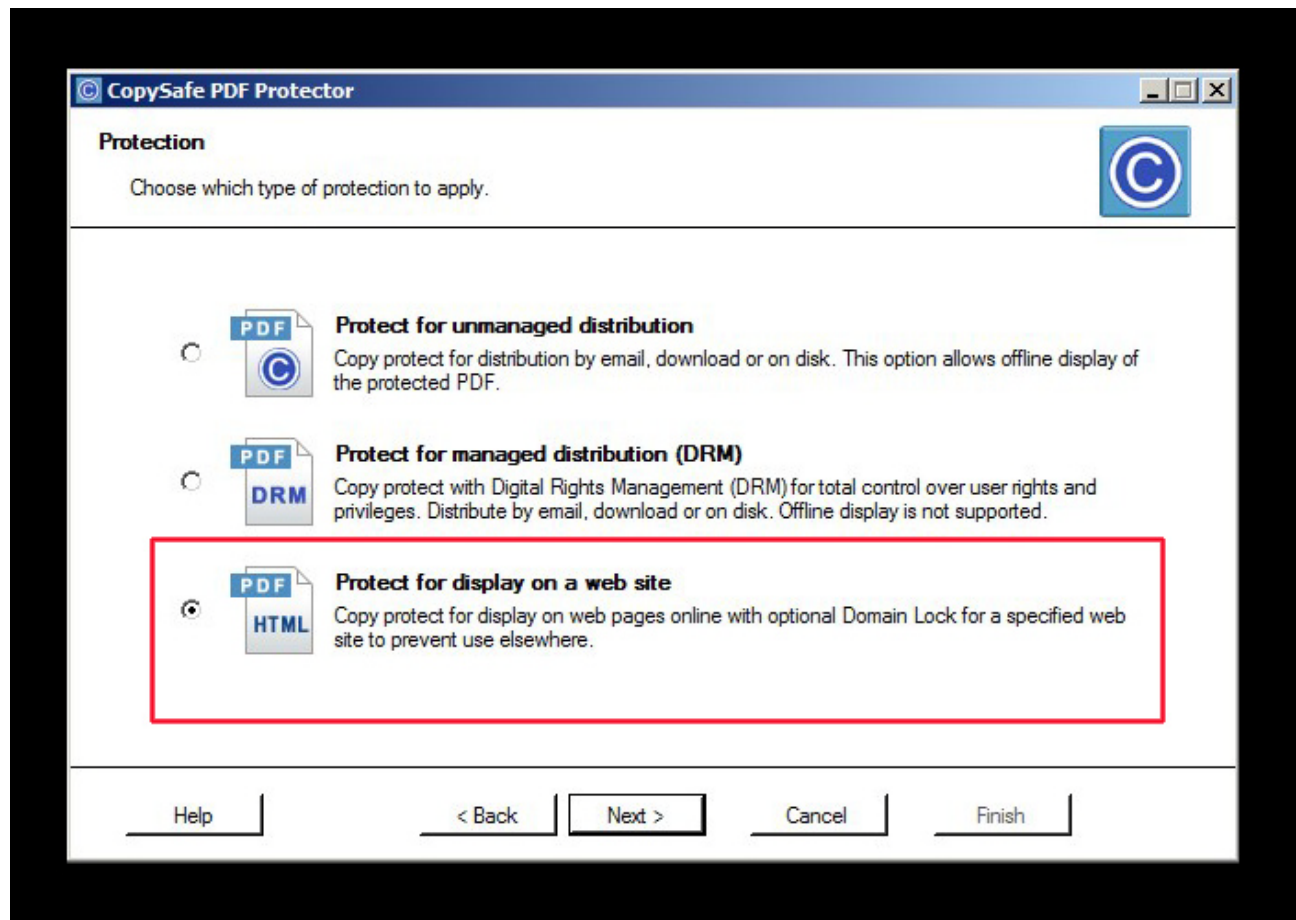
CopySafe PDF Protector

Protection

Choose which type of protection to apply.

PDF

Protect for unmanaged distribution

Copy protect for distribution by email, download or on disk. This option allows offline display of the protected PDF.

PDF DRM

Protect for managed distribution (DRM)

Copy protect with Digital Rights Management (DRM) for total control over user rights and privileges. Distribute by email, download or on disk. Offline display is not supported.

PDF HTML

Protect for display on a web site

Copy protect for display on web pages online with optional Domain Lock for a specified web site to prevent use elsewhere.

Help

< Back

Next >

Cancel

Finish